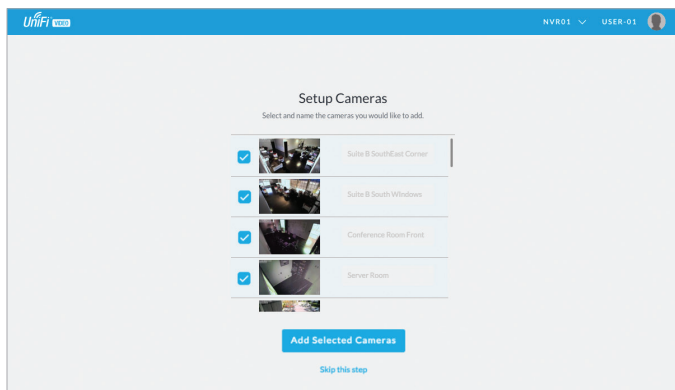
UniFi VIDEO

NVR01 USER-01

Setup Cameras

Select and name the cameras you would like to add.

Suite B SouthEast Corner

Suite B South Windows

Conference Room Front

Server Room

Add Selected Cameras

Skip this step